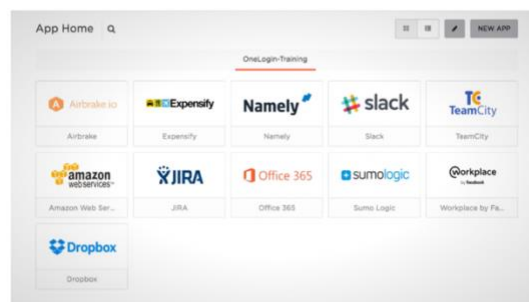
App Home

NEW APP

OneLogin-Training

Airbrake.io
Airbrake

Expensify
Expensify

Namely
Namely

slack
Slack

TeamCity
TeamCity

amazon webservices
Amazon Web Ser...

JIRA
JIRA

Office 365
Office 365

sumologic
Sumo Logic

Workplace by facebook
Workplace by Fa...

Dropbox
Dropbox